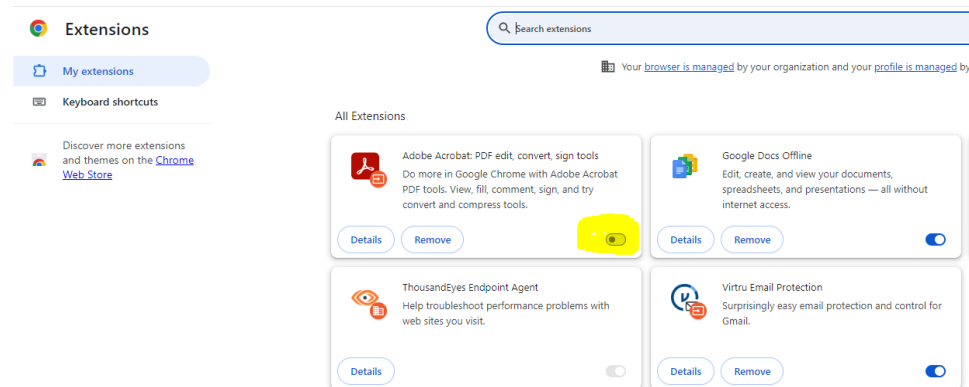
Extensions

Search extensions

My extensions

Keyboard shortcuts

Discover more extensions and themes on the Chrome Web Store

Your browser is managed by your organization and your profile is managed by

All Extensions

Adobe Acrobat: PDF edit, convert, sign tools
Do more in Google Chrome with Adobe Acrobat PDF tools. View, fill, comment, sign, and try convert and compress tools.
Details Remove

Google Docs Offline
Edit, create, and view your documents, spreadsheets, and presentations — all without internet access.
Details Remove

ThousandEyes Endpoint Agent
Help troubleshoot performance problems with web sites you visit.
Details

Virtru Email Protection
Surprisingly easy email protection and control for Gmail.
Details Remove